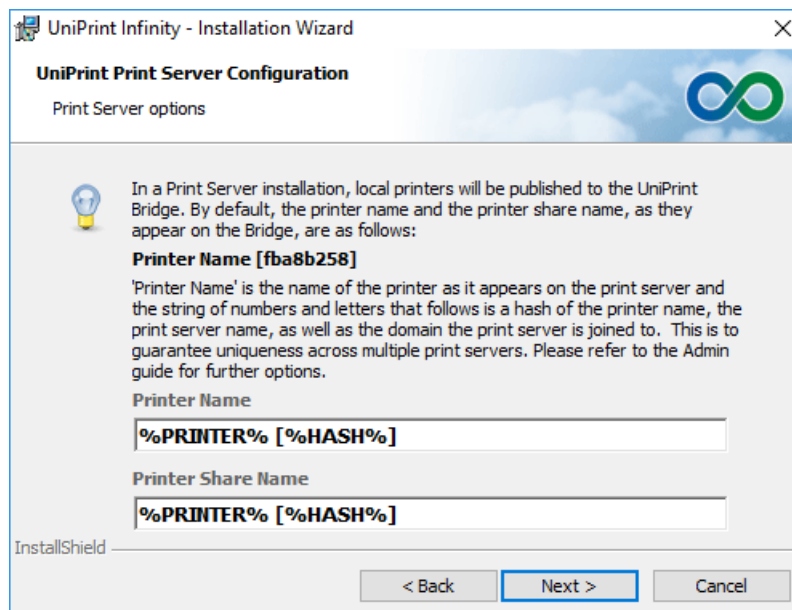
UniPrint Infinity - Installation Wizard

UniPrint Print Server Configuration

Print Server options

In a Print Server installation, local printers will be published to the UniPrint Bridge. By default, the printer name and the printer share name, as they appear on the Bridge, are as follows:

Printer Name [fba8b258]

'Printer Name' is the name of the printer as it appears on the print server and the string of numbers and letters that follows is a hash of the printer name, the print server name, as well as the domain the print server is joined to. This is to guarantee uniqueness across multiple print servers. Please refer to the Admin guide for further options.

Printer Name

%PRINTER% [%HASH%]

Printer Share Name

%PRINTER% [%HASH%]

InstallShield

< Back | Next > | Cancel